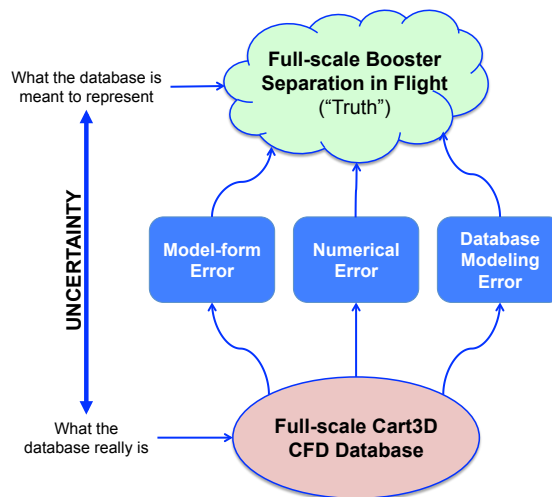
What the database is meant to represent

Full-scale Booster Separation in Flight
("Truth")

UNCERTAINTY

Model-form Error

Numerical Error

Database Modeling Error

What the database really is

Full-scale Cart3D CFD Database